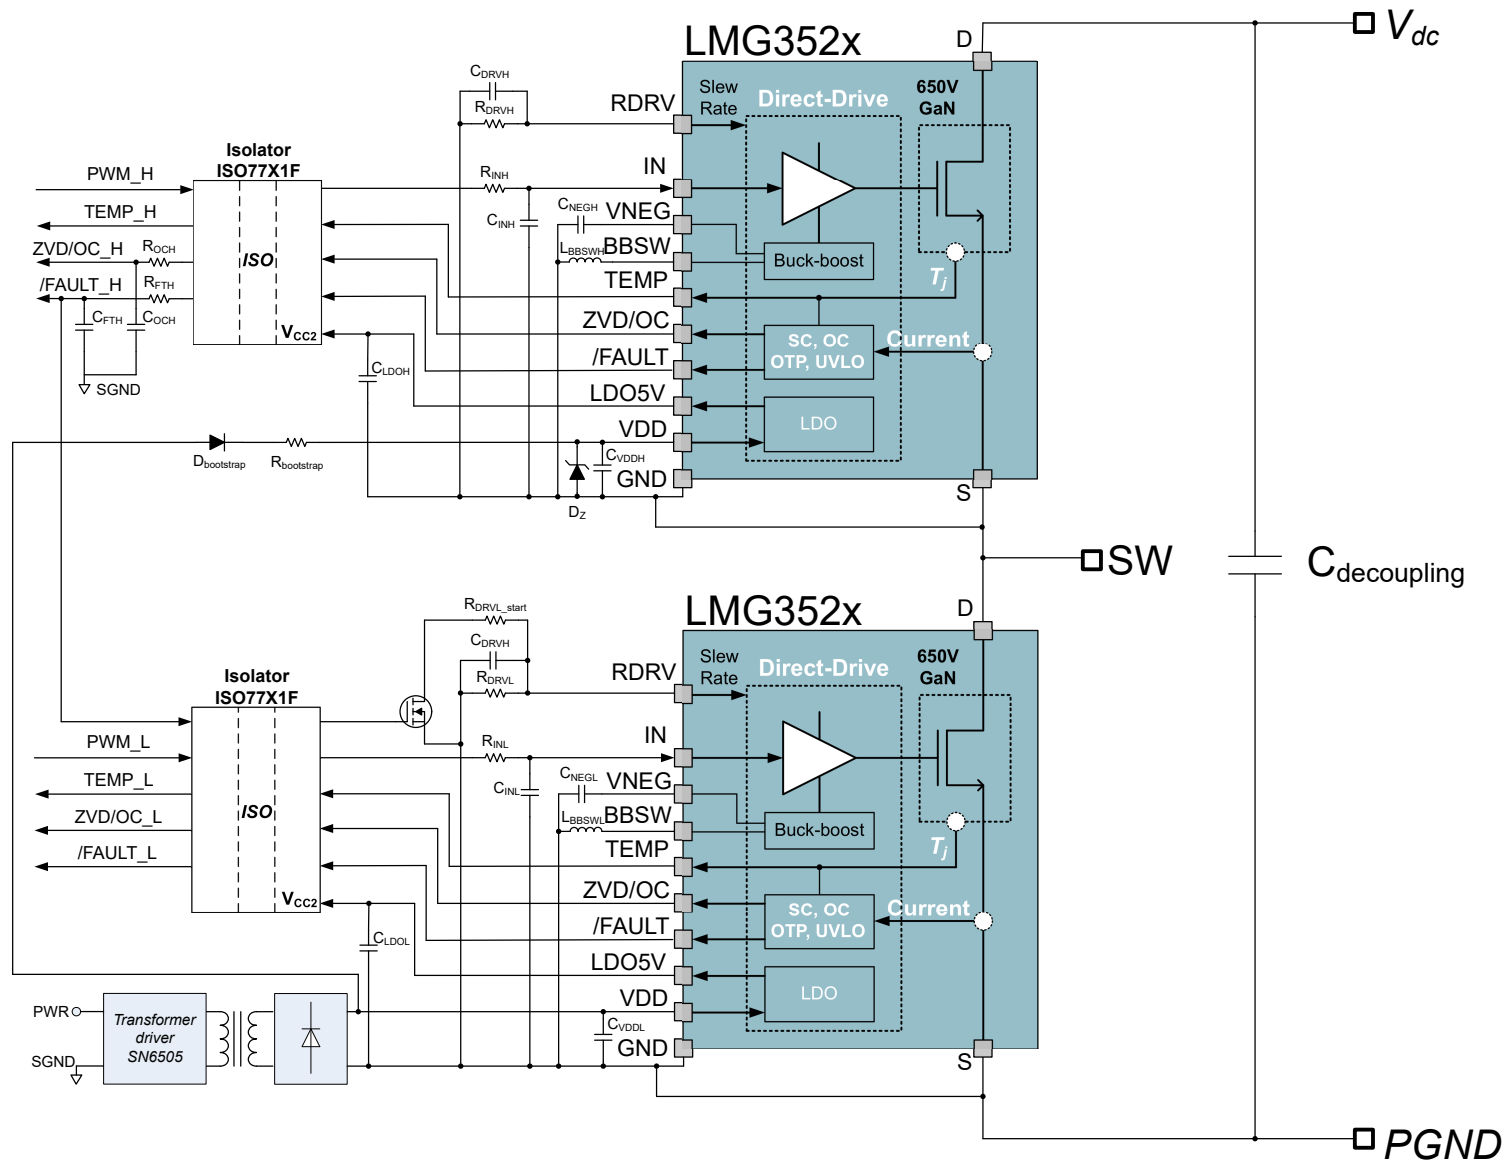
LMG352x
D
$V_{dc}$
$C_{DRVH}$
$R_{DRVH}$
RDRV
Slew Rate
Direct-Drive
650V GaN
Isolator ISO77X1F
PWM_H
TEMP_H
ZVD/OC_H
/FAULT_H
$R_{OCH}$
$R_{FTH}$
$C_{FTH}$
$C_{OCH}$
SGND
ISO
$V_{CC2}$
$R_{INH}$
IN
$C_{INH}$
$C_{NEGH}$
VNEG
$L_{BBSWH}$
BBSW
Buck-boost
TEMP
$T_j$
ZVD/OC
SC, OC OTP, UVLO
Current
/FAULT
$C_{LDOH}$
LDO5V
LDO
VDD
$D_{bootstrap}$
$R_{bootstrap}$
$C_{VDDH}$
GND
$D_Z$
S
SW
$C_{decoupling}$
LMG352x
D
$R_{DRVL\_start}$
$C_{DRVH}$
$R_{DRVL}$
RDRV
Slew Rate
Direct-Drive
650V GaN
Isolator ISO77X1F
PWM_L
TEMP_L
ZVD/OC_L
/FAULT_L
ISO
$V_{CC2}$
$R_{INL}$
IN
$C_{INL}$
$C_{NEGL}$
VNEG
$L_{BBSWL}$
BBSW
Buck-boost
TEMP
$T_j$
ZVD/OC
SC, OC OTP, UVLO
Current
/FAULT
$C_{LDOL}$
LDO5V
LDO
PWR
SGND
Transformer driver SN6505
VDD
$C_{VDDL}$
GND
S
PGND